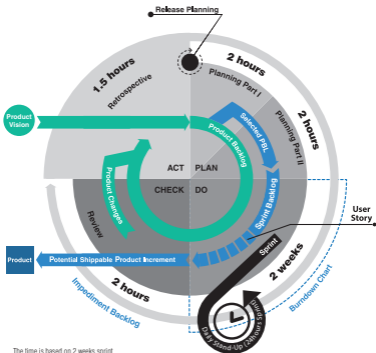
Release Planning

2 hours

Planning Part I

2 hours

Planning Part II

1.5 hours

Retrospective

Product Vision

Product Backlog

Selected PBL

Sprint Backlog

ACT

PLAN

CHECK

DO

Product Changes

Review

User Story

Sprint

2 weeks

Burndown Chart

Product

Potential Shippable Product Increment

2 hours

Impediment Backlog

Daily Stand-Up (15min) Meeting

The time is based on 2 weeks sprint